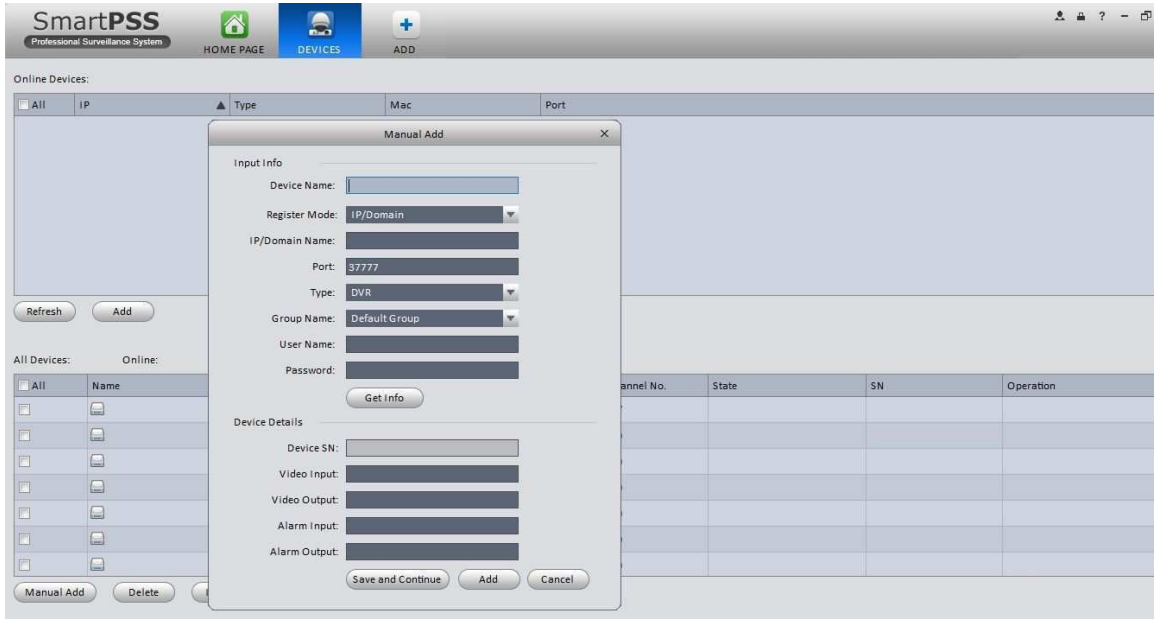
SmartPSS
Professional Surveillance System

HOME PAGE
DEVICES
ADD

? –

Online Devices:

| All | IP | ▲ Type | Mac | Port |
|---|---|---|---|---|

Refresh
Add

All Devices: Online:

| All | Name | annel No. | State | SN | Operation |
|---|---|---|---|---|---|

Manual Add
Delete

Manual Add ×

Input Info
Device Name:
Register Mode: IP/Domain
IP/Domain Name:
Port: 37777
Type: DVR
Group Name: Default Group
User Name:
Password:
Get Info

Device Details
Device SN:
Video Input:
Video Output:
Alarm Input:
Alarm Output:

Save and Continue
Add
Cancel